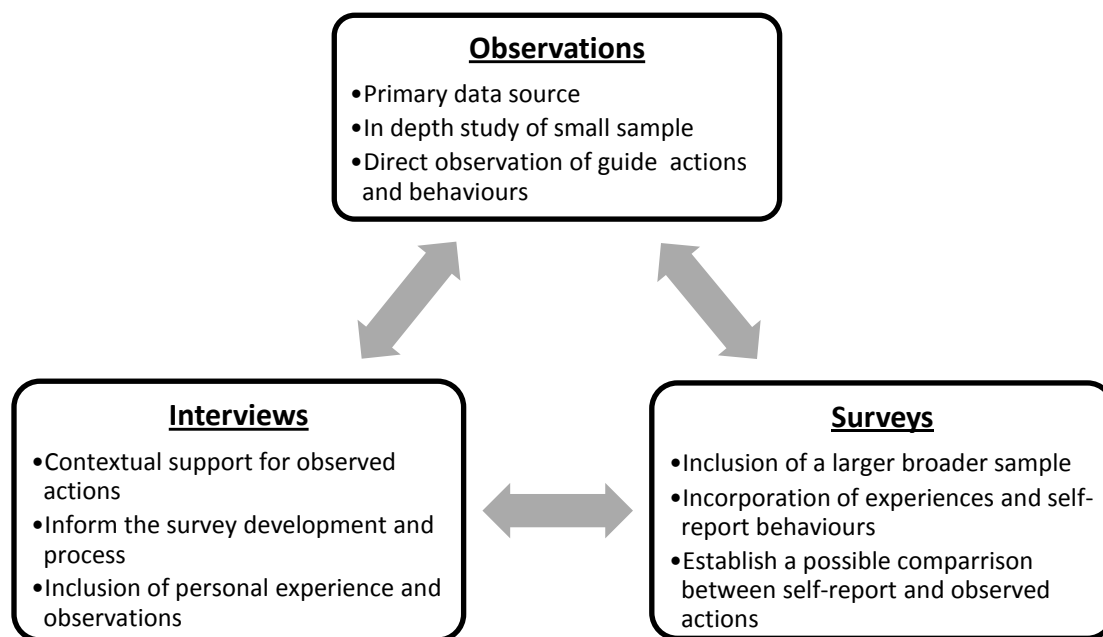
**Observations**

•Primary data source
•In depth study of small sample
•Direct observation of guide actions and behaviours

**Interviews**

•Contextual support for observed actions
•Inform the survey development and process
•Inclusion of personal experience and observations

**Surveys**

•Inclusion of a larger broader sample
•Incorporation of experiences and self-report behaviours
•Establish a possible comparrison between self-report and observed actions